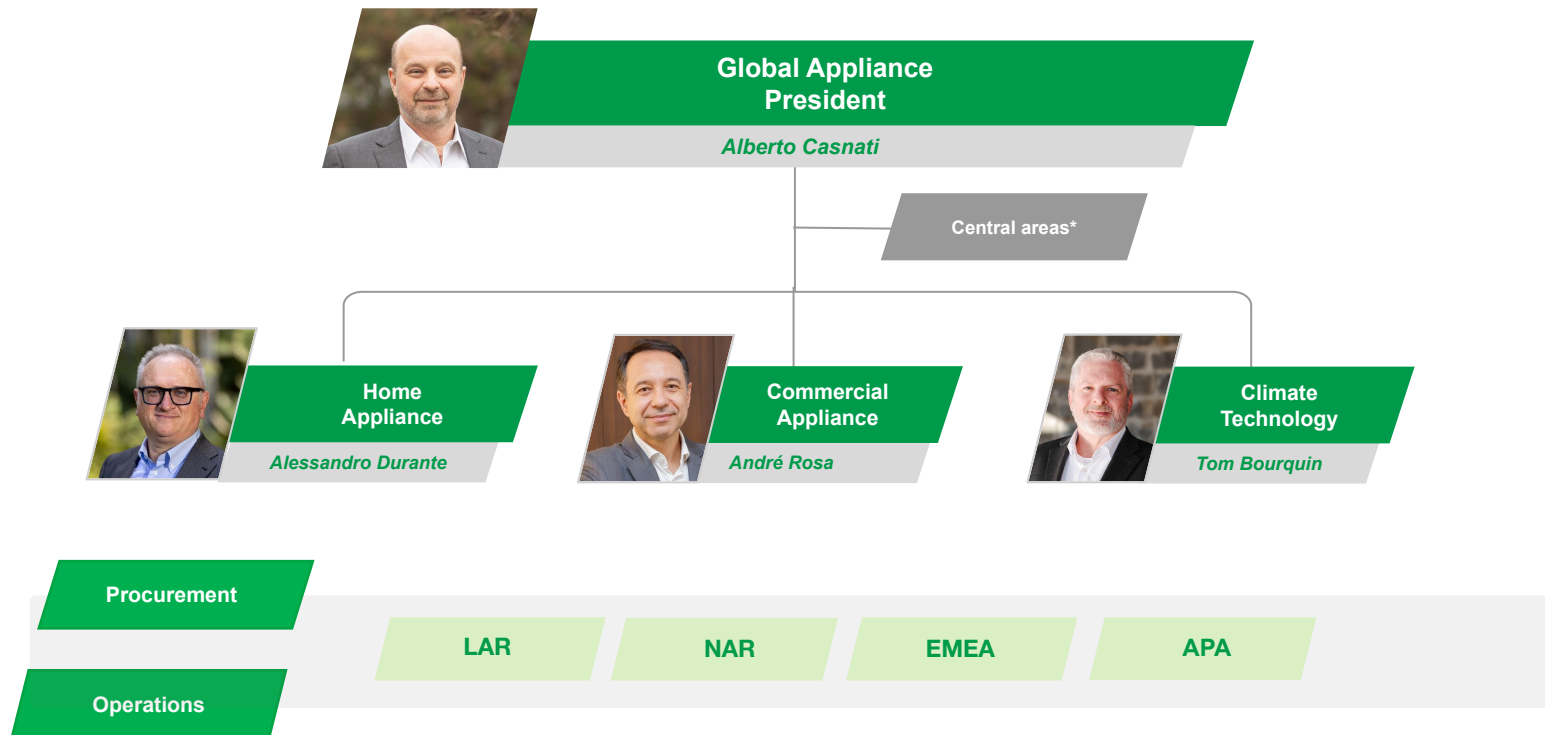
Global Appliance President

Alberto Casnati

Central areas*

Home Appliance

Alessandro Durante

Commercial Appliance

André Rosa

Climate Technology

Tom Bourquin

Procurement

LAR

NAR

EMEA

APA

Operations